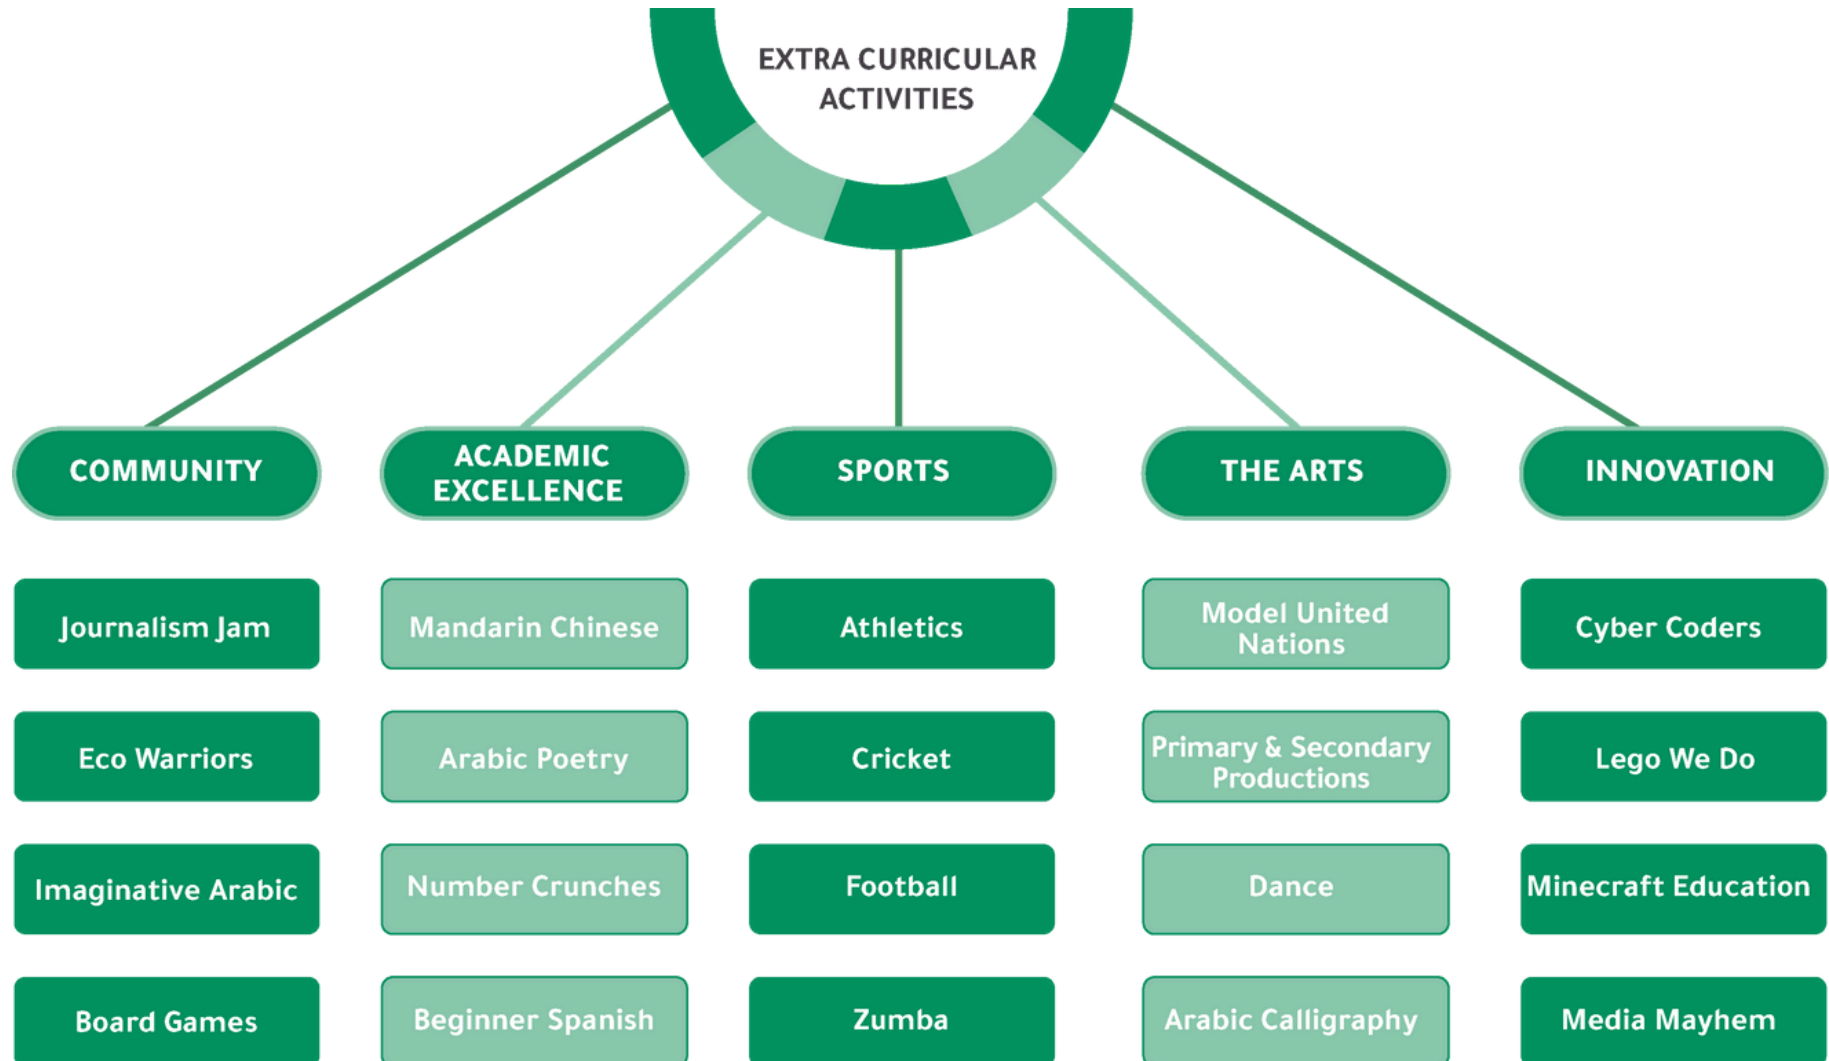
EXTRA CURRICULAR ACTIVITIES

COMMUNITY

Journalism Jam

Eco Warriors

Imaginative Arabic

Board Games

ACADEMIC EXCELLENCE

Mandarin Chinese

Arabic Poetry

Number Crunches

Beginner Spanish

SPORTS

Athletics

Cricket

Football

Zumba

THE ARTS

Model United Nations

Primary & Secondary Productions

Dance

Arabic Calligraphy

INNOVATION

Cyber Coders

Lego We Do

Minecraft Education

Media Mayhem